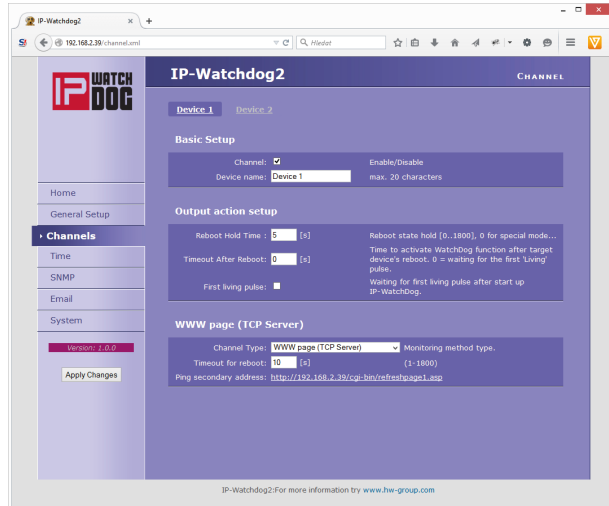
IP-Watchdog2 × +

192.168.2.39/channel.xml

Hledat

IP WATCH DOG

IP-Watchdog2

CHANNEL

Device 1 Device 2

Basic Setup

Channel: ✓ Enable/Disable

Device name: Device 1 max. 20 characters

Output action setup

Reboot Hold Time : 5 [s] Reboot state hold [0..1800], 0 for special mode...

Timeout After Reboot: 0 [s] Time to activate WatchDog function after target device's reboot. 0 = waiting for the first 'Living' pulse.

First living pulse: Waiting for first living pulse after start up IP-WatchDog.

WWW page (TCP Server)

Channel Type: WWW page (TCP Server) Monitoring method type.

Timeout for reboot: 10 [s] (1-1800)

Ping secondary address: http://192.168.2.39/cgi-bin/refreshpage1.asp

Home

General Setup

Channels

Time

SNMP

Email

System

Version: 1.0.0

Apply Changes

IP-Watchdog2:For more information try www.hw-group.com